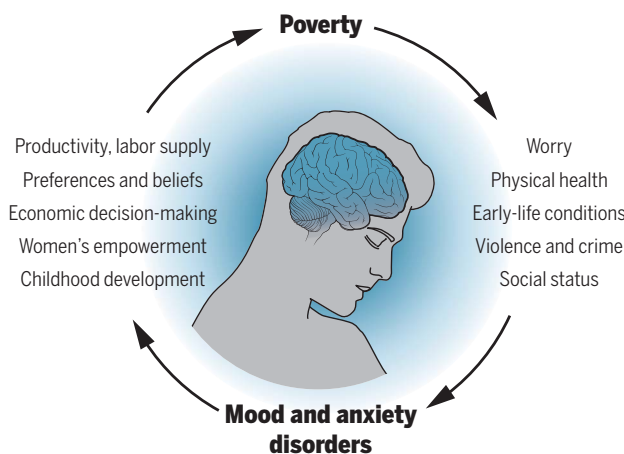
Poverty

Productivity, labor supply
Preferences and beliefs
Economic decision-making
Women's empowerment
Childhood development

Worry
Physical health
Early-life conditions
Violence and crime
Social status

Mood and anxiety disorders